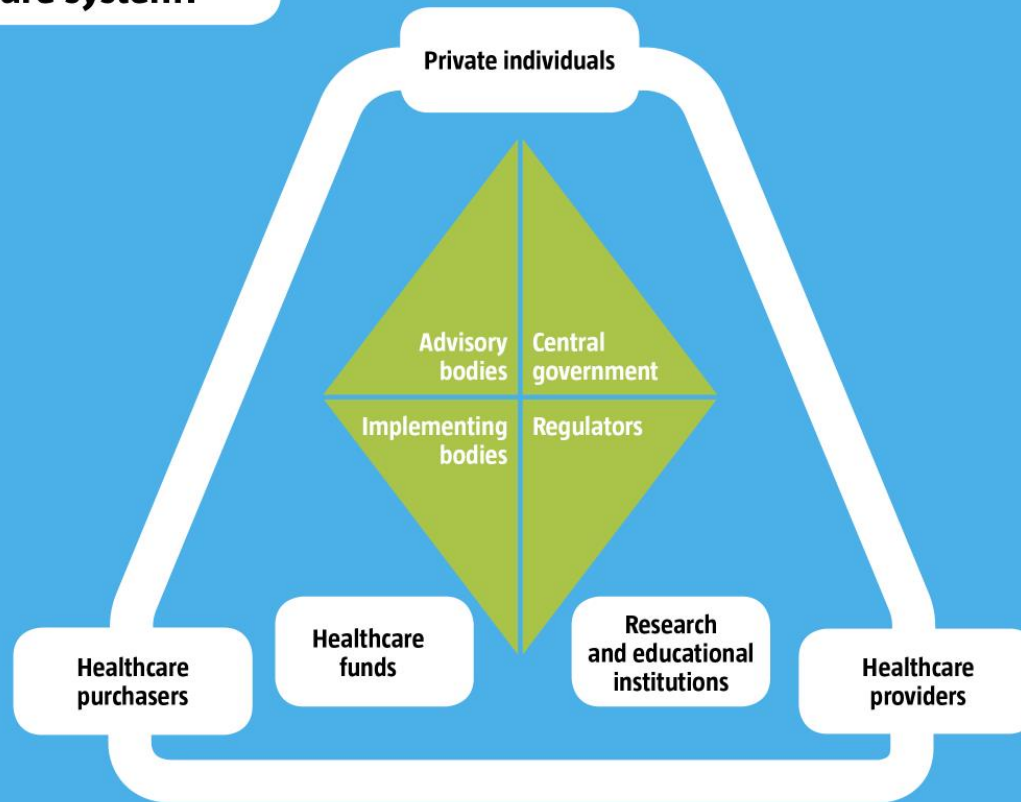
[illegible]are system

Private individuals

Advisory bodies

Central government

Implementing bodies

Regulators

Healthcare purchasers

Healthcare funds

Research and educational institutions

Healthcare providers